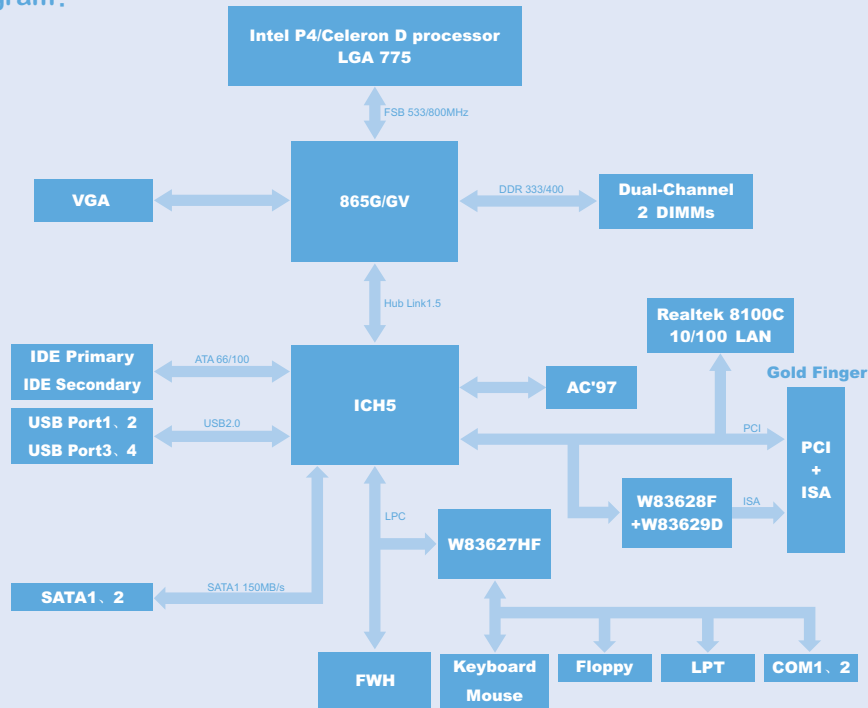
gram:

Intel P4/Celeron D processor
LGA 775

FSB 533/800MHz

VGA

865G/GV

DDR 333/400

Dual-Channel
2 DIMMs

Hub Link1.5

Realtek 8100C
10/100 LAN

IDE Primary
IDE Secondary

ATA 66/100

ICH5

AC'97

Gold Finger

USB Port1、2
USB Port3、4

USB2.0

PCI

PCI
+
ISA

W83628F
+W83629D

ISA

LPC

W83627HF

SATA1、2

SATA1 150MB/s

FWH

Keyboard
Mouse

Floppy

LPT

COM1、2